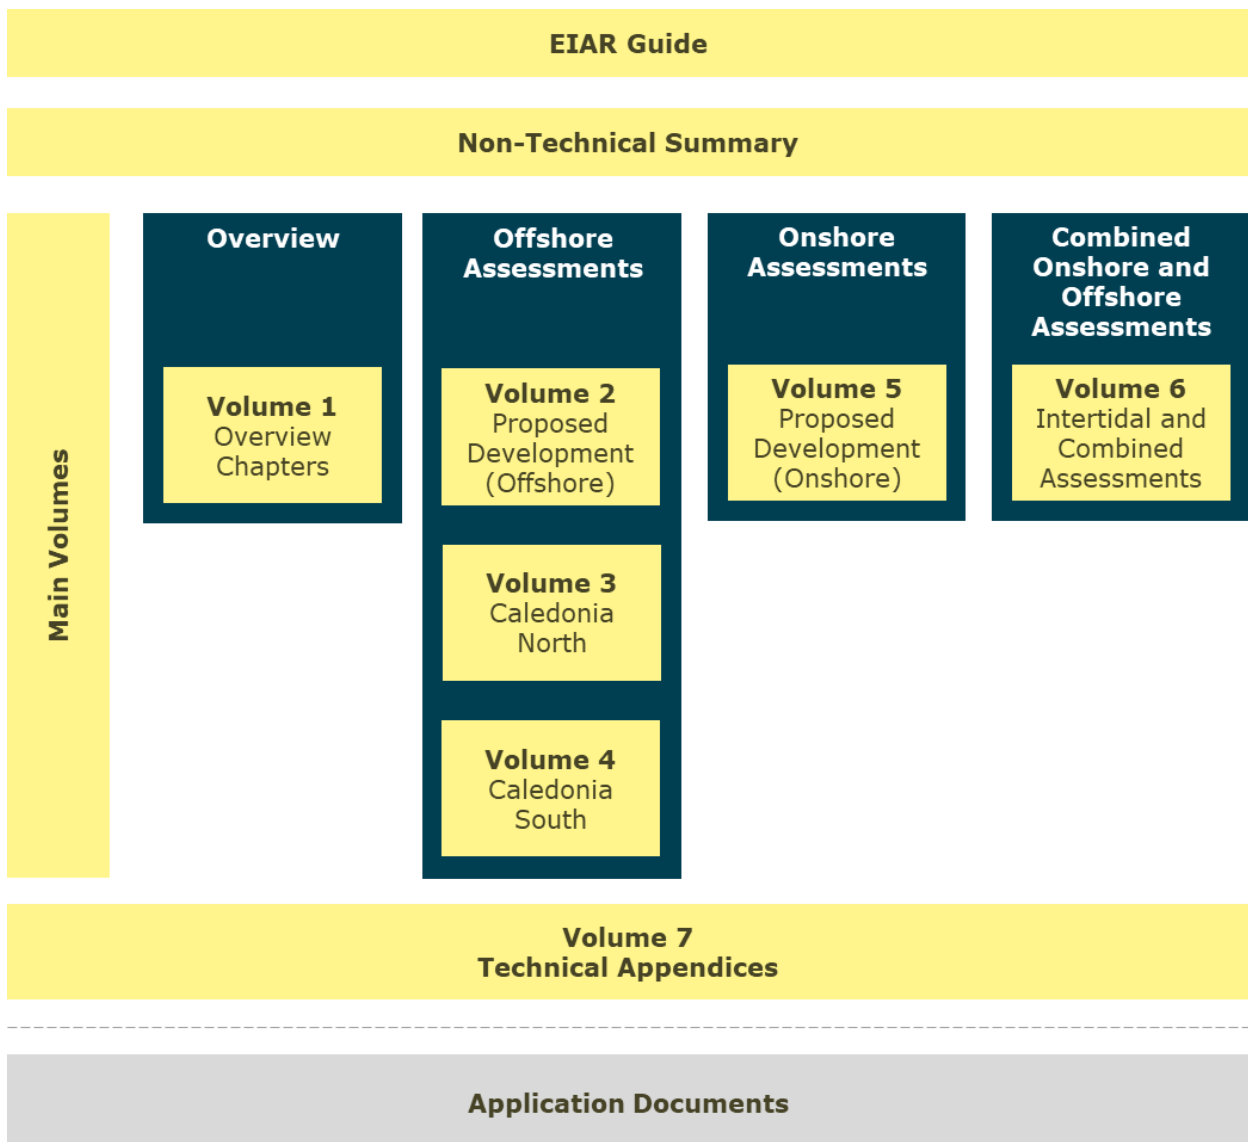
EIAR Guide

Non-Technical Summary

Main Volumes

Overview

Volume 1
Overview Chapters

Offshore Assessments

Volume 2
Proposed Development (Offshore)

Volume 3
Caledonia North

Volume 4
Caledonia South

Onshore Assessments

Volume 5
Proposed Development (Onshore)

Combined Onshore and Offshore Assessments

Volume 6
Intertidal and Combined Assessments

Volume 7
Technical Appendices

Application Documents